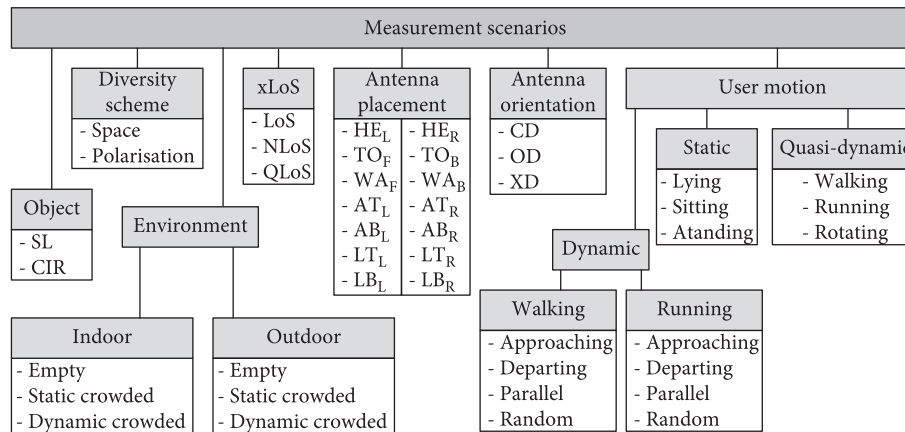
Measurement scenarios

Diversity scheme
- Space
- Polarisation

xLoS
- LoS
- NLoS
- QLoS

Antenna placement

| | |
|---|---|
| - $HE_L$ | - $HE_R$ |
| - $TO_F$ | - $TO_B$ |
| - $WA_F$ | - $WA_B$ |
| - $AT_L$ | - $AT_R$ |
| - $AB_L$ | - $AB_R$ |
| - $LT_L$ | - $LT_R$ |
| - $LB_L$ | - $LB_R$ |

Antenna orientation
- CD
- OD
- XD

User motion

Static
- Lying
- Sitting
- Atanding

Quasi-dynami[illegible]
- Walking
- Running
- Rotating

Object
- SL
- CIR

Environment

Dynamic

Indoor
- Empty
- Static crowded
- Dynamic crowded

Outdoor
- Empty
- Static crowded
- Dynamic crowded

Walking
- Approaching
- Departing
- Parallel
- Random

Running
- Approaching
- Departing
- Parallel
- Random